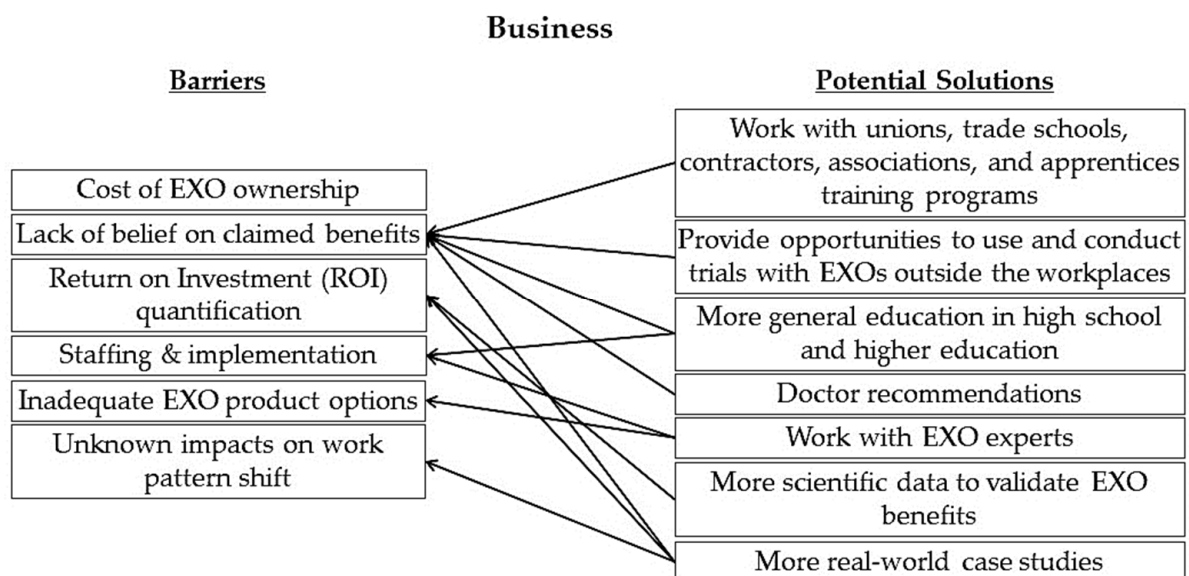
Business

Barriers

Cost of EXO ownership

Lack of belief on claimed benefits

Return on Investment (ROI) quantification

Staffing & implementation

Inadequate EXO product options

Unknown impacts on work pattern shift

Potential Solutions

Work with unions, trade schools, contractors, associations, and apprentices training programs

Provide opportunities to use and conduct trials with EXOs outside the workplaces

More general education in high school and higher education

Doctor recommendations

Work with EXO experts

More scientific data to validate EXO benefits

More real-world case studies